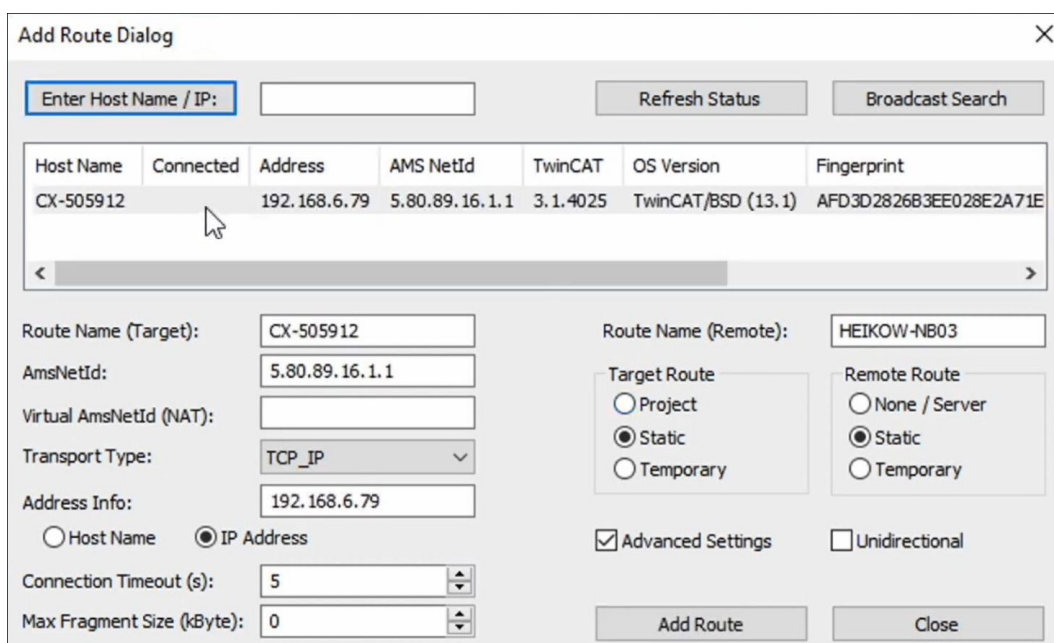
Add Route Dialog

Enter Host Name / IP:

Refresh Status

Broadcast Search

| Host Name | Connected | Address | AMS NetId | TwinCAT | OS Version | Fingerprint |
|---|---|---|---|---|---|---|
| CX-505912 | | 192.168.6.79 | 5.80.89.16.1.1 | 3.1.4025 | TwinCAT/BSD (13.1) | AFD3D2826B3EE028E2A71E |

Route Name (Target): CX-505912

AmsNetId: 5.80.89.16.1.1

Virtual AmsNetId (NAT):

Transport Type: TCP_IP

Address Info: 192.168.6.79

Host Name

IP Address

Connection Timeout (s): 5

Max Fragment Size (kByte): 0

Route Name (Remote): HEIKOW-NB03

Target Route
Project
Static
Temporary

Remote Route
None / Server
Static
Temporary

Advanced Settings

Unidirectional

Add Route

Close